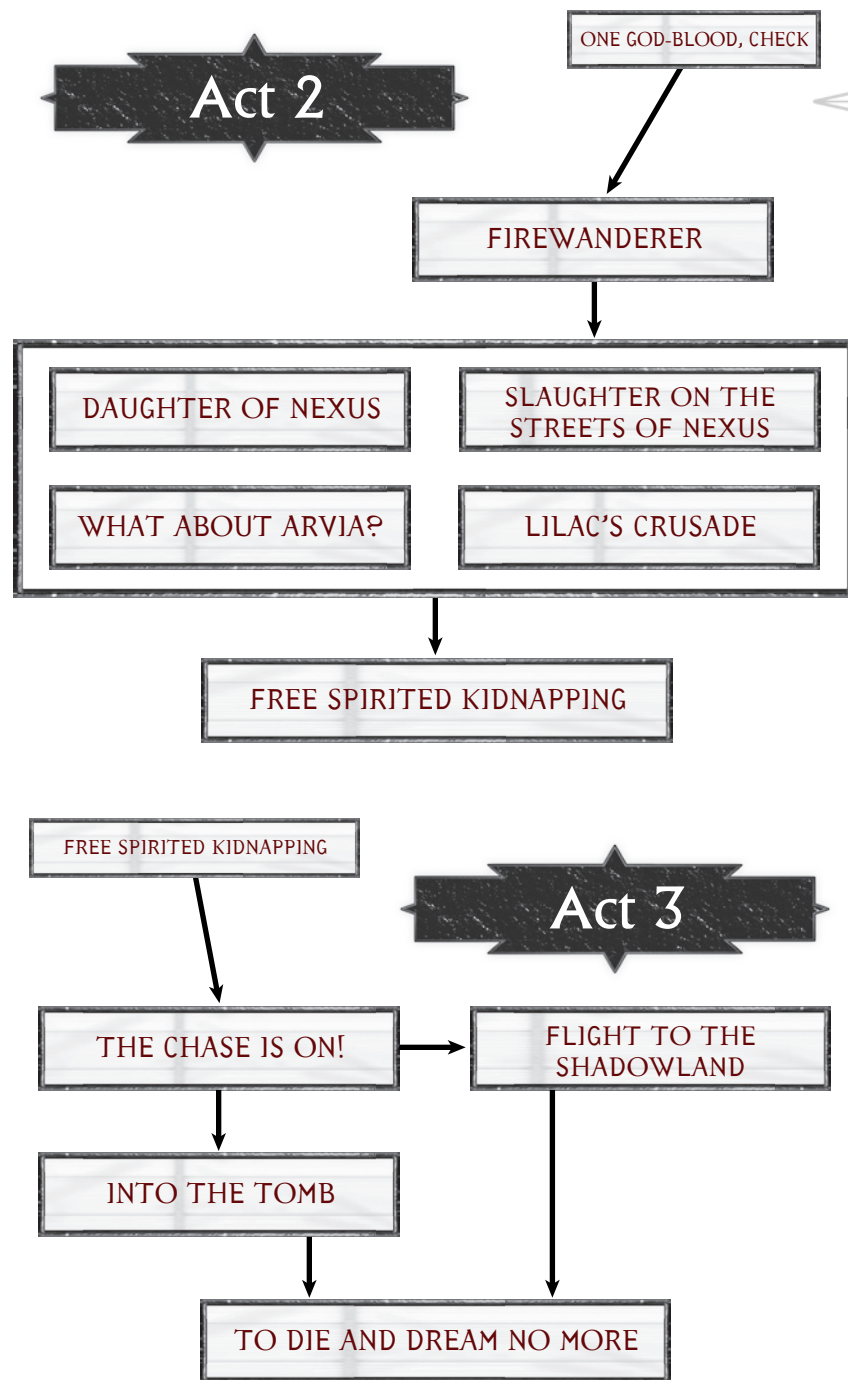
Act 2

ONE GOD-BLOOD, CHECK

FIREWANDERER

DAUGHTER OF NEXUS

SLAUGHTER ON THE STREETS OF NEXUS

WHAT ABOUT ARVIA?

LILAC'S CRUSADE

FREE SPIRITED KIDNAPPING

FREE SPIRITED KIDNAPPING

Act 3

THE CHASE IS ON!

FLIGHT TO THE SHADOWLAND

INTO THE TOMB

TO DIE AND DREAM NO MORE